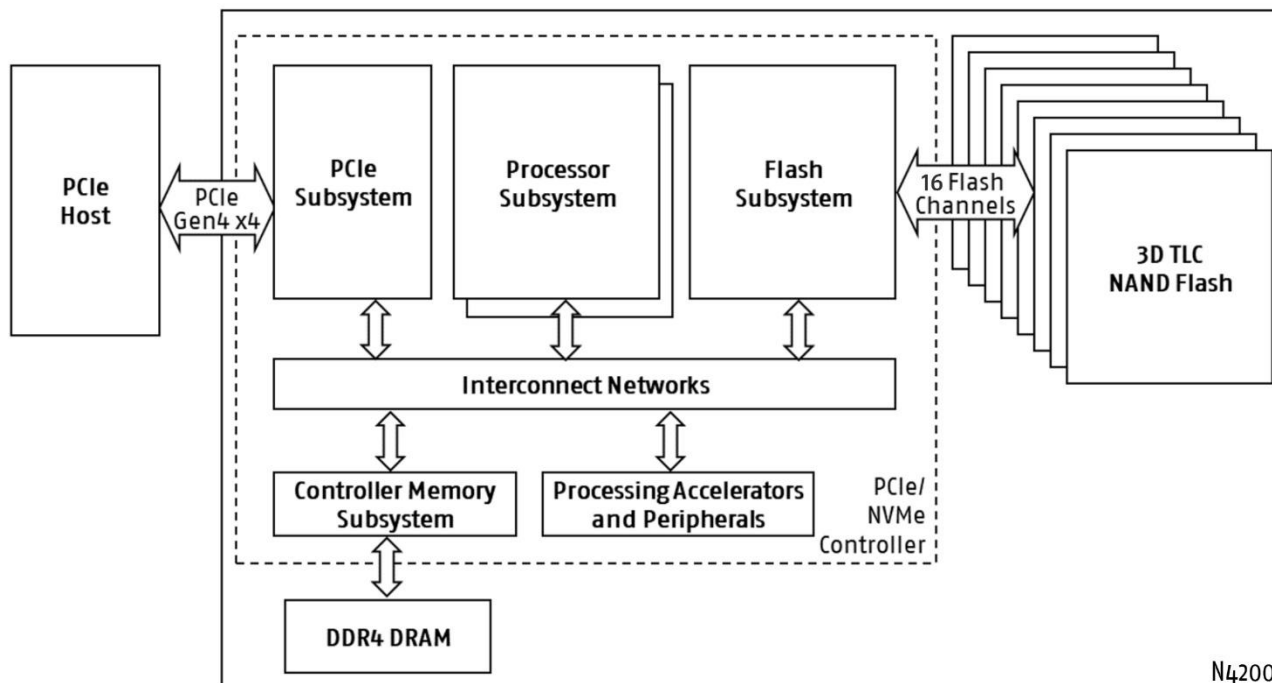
PCIe Host

PCIe Gen4 x4

PCIe Subsystem

Processor Subsystem

Flash Subsystem

16 Flash Channels

3D TLC NAND Flash

Interconnect Networks

Controller Memory Subsystem

Processing Accelerators and Peripherals

PCIe/ NVMe Controller

DDR4 DRAM

N4200